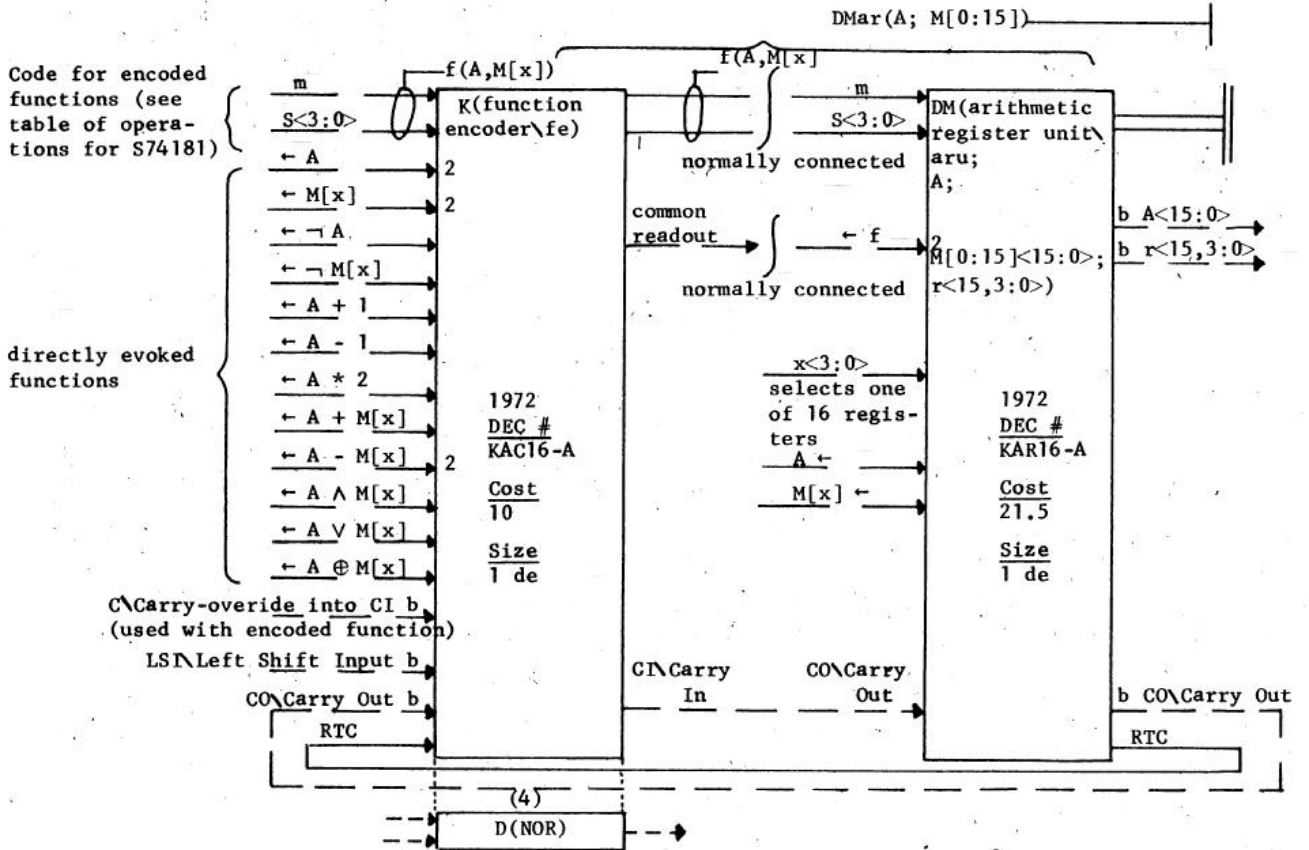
DMar(A; M[0:15])

f(A,M[x])

f(A,M[x])

Code for encoded functions (see table of operations for S74181)

m

S<3:0>

K(function encoder\fe)

m

S<3:0>

normally connected

DM(arithmetic register unit\aru; A; M[0:15]<15:0>; r<15,3:0>)

← A

2

← M[x]

2

← ¬ A

← ¬ M[x]

← A + 1

← A - 1

← A * 2

← A + M[x]

← A - M[x]

2

← A ∧ M[x]

← A ∨ M[x]

← A ⊕ M[x]

directly evoked functions

common readout

← f

2

normally connected

b A<15:0>

b r<15,3:0>

1972
DEC #
KAC16-A

Cost
10

Size
1 de

x<3:0>
selects one of 16 registers

A ←

M[x] ←

1972
DEC #
KAR16-A

Cost
21.5

Size
1 de

C\Carry-overide into CI b
(used with encoded function)

LSI\Left Shift Input b

CO\Carry Out b

RTC

CI\Carry In

CO\Carry Out

b CO\Carry Out

RTC

(4)

D(NOR)